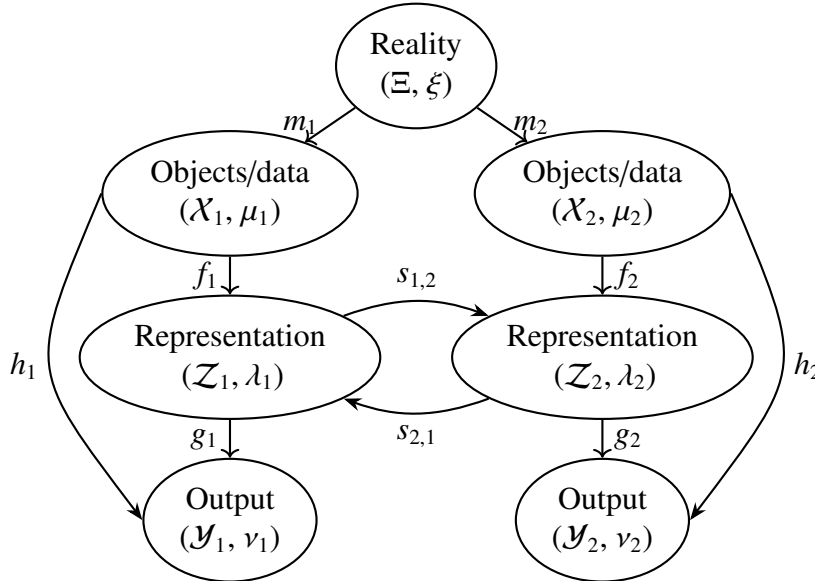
Reality
$(\Xi, \xi)$

$m_1$

$m_2$

Objects/data
$(\mathcal{X}_1, \mu_1)$

Objects/data
$(\mathcal{X}_2, \mu_2)$

$f_1$

$s_{1,2}$

$f_2$

$h_1$

Representation
$(\mathcal{Z}_1, \lambda_1)$

Representation
$(\mathcal{Z}_2, \lambda_2)$

$h_2$

$g_1$

$s_{2,1}$

$g_2$

Output
$(\mathcal{Y}_1, \nu_1)$

Output
$(\mathcal{Y}_2, \nu_2)$